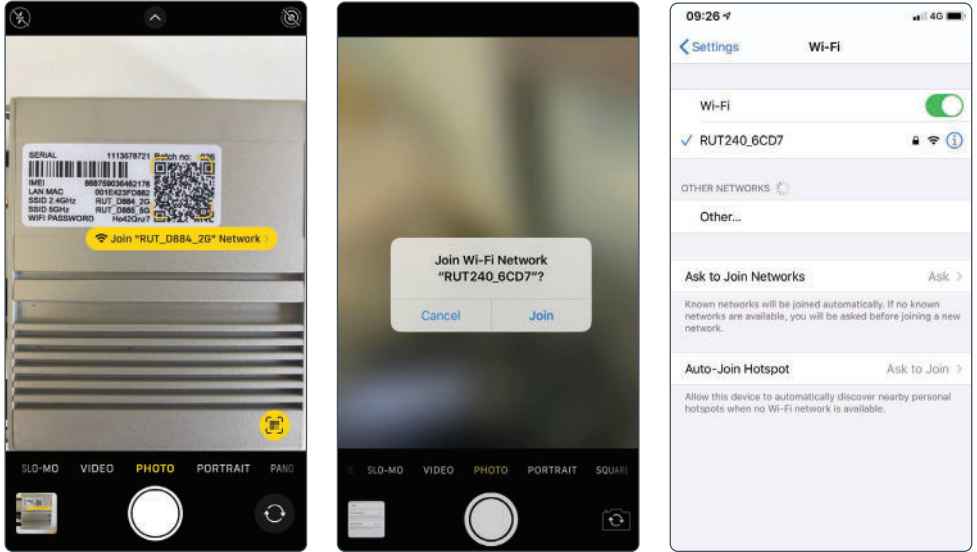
SERIAL 1113578721 Batch no: 026
IMEI 868759036462176
LAN MAC 001E423FD882
SSID 2.4GHz RUT_D884_2G
SSID 5GHz RUT_D884_5G
WIFI PASSWORD He42Qrz7

Join "RUT_D884_2G" Network >

SLO-MO VIDEO PHOTO PORTRAIT PANO

Join Wi-Fi Network "RUT240_6CD7"?

Cancel Join

SLO-MO VIDEO PHOTO PORTRAIT SQUARE

09:26 4G

< Settings Wi-Fi

Wi-Fi

✓ RUT240_6CD7

OTHER NETWORKS

Other...

Ask to Join Networks Ask >

Known networks will be joined automatically. If no known networks are available, you will be asked before joining a new network.

Auto-Join Hotspot Ask to Join >

Allow this device to automatically discover nearby personal hotspots when no Wi-Fi network is available.